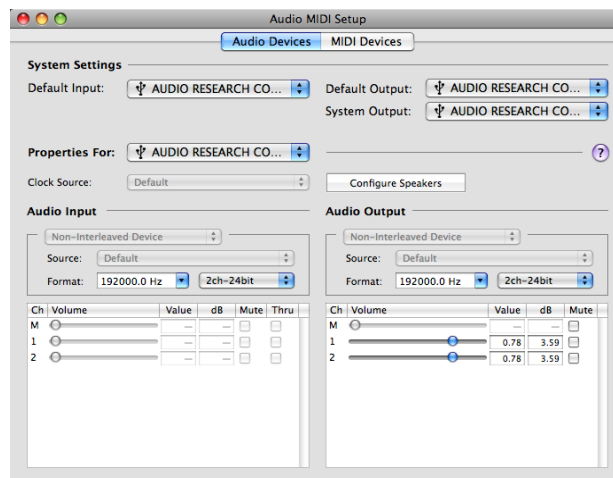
Audio MIDI Setup

Audio Devices | MIDI Devices

System Settings

Default Input: AUDIO RESEARCH CO...

Default Output: AUDIO RESEARCH CO...

System Output: AUDIO RESEARCH CO...

Properties For: AUDIO RESEARCH CO...

?

Clock Source: Default

Configure Speakers

Audio Input

Non-Interleaved Device

Source: Default

Format: 192000.0 Hz 2ch-24bit

| Ch | Volume | Value | dB | Mute | Thru |
|---|---|---|---|---|---|
| M | | — | — | | |
| 1 | | — | — | | |
| 2 | | — | — | | |

Audio Output

Non-Interleaved Device

Source: Default

Format: 192000.0 Hz 2ch-24bit

| Ch | Volume | Value | dB | Mute |
|---|---|---|---|---|
| M | | — | — | |
| 1 | | 0.78 | 3.59 | |
| 2 | | 0.78 | 3.59 | |